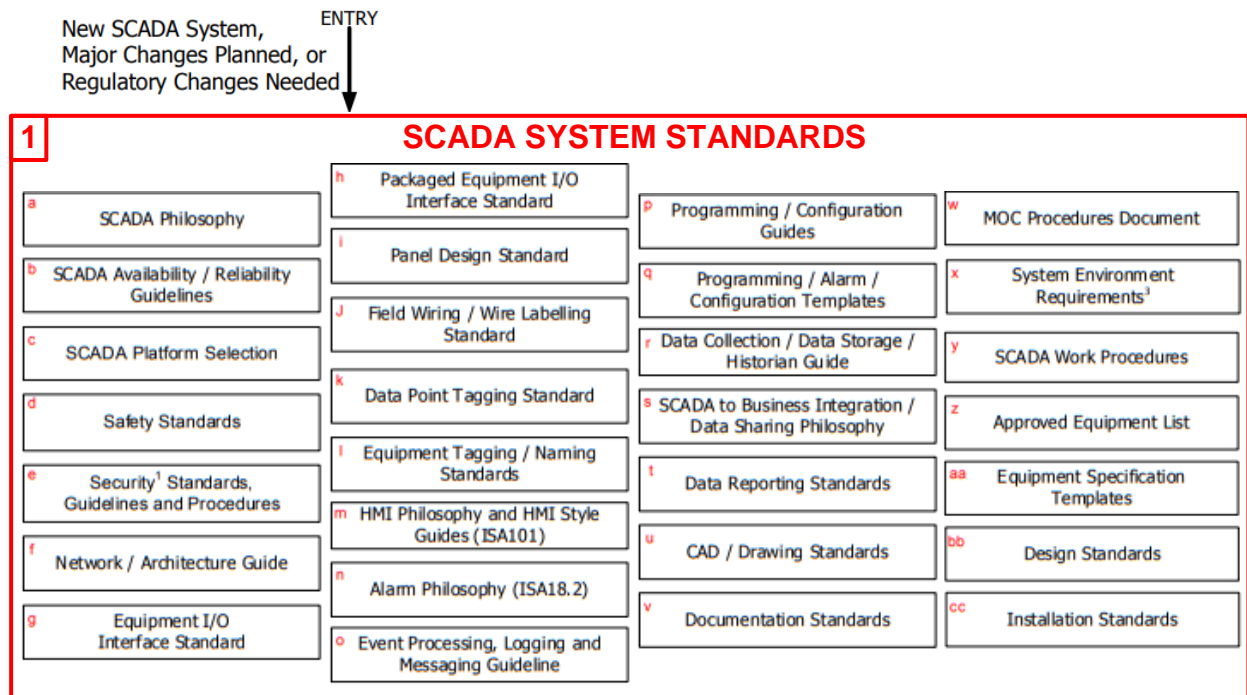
New SCADA System, Major Changes Planned, or Regulatory Changes Needed

ENTRY

1

SCADA SYSTEM STANDARDS

a SCADA Philosophy

b SCADA Availability / Reliability Guidelines

c SCADA Platform Selection

d Safety Standards

e Security$^1$ Standards, Guidelines and Procedures

f Network / Architecture Guide

g Equipment I/O Interface Standard

h Packaged Equipment I/O Interface Standard

i Panel Design Standard

J Field Wiring / Wire Labelling Standard

k Data Point Tagging Standard

l Equipment Tagging / Naming Standards

m HMI Philosophy and HMI Style Guides (ISA101)

n Alarm Philosophy (ISA18.2)

o Event Processing, Logging and Messaging Guideline

p Programming / Configuration Guides

q Programming / Alarm / Configuration Templates

r Data Collection / Data Storage / Historian Guide

s SCADA to Business Integration / Data Sharing Philosophy

t Data Reporting Standards

u CAD / Drawing Standards

v Documentation Standards

w MOC Procedures Document

x System Environment Requirements$^3$

y SCADA Work Procedures

z Approved Equipment List

aa Equipment Specification Templates

bb Design Standards

cc Installation Standards